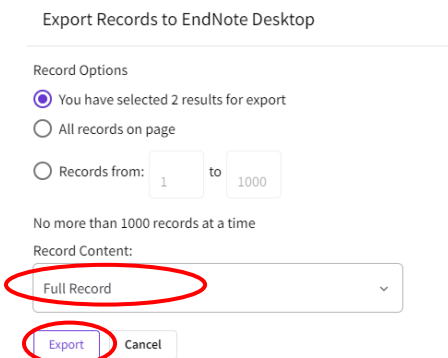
Export Records to EndNote Desktop

Record Options

You have selected 2 results for export

All records on page

Records from: 1 to 1000

No more than 1000 records at a time

Record Content:

Full Record

Export Cancel